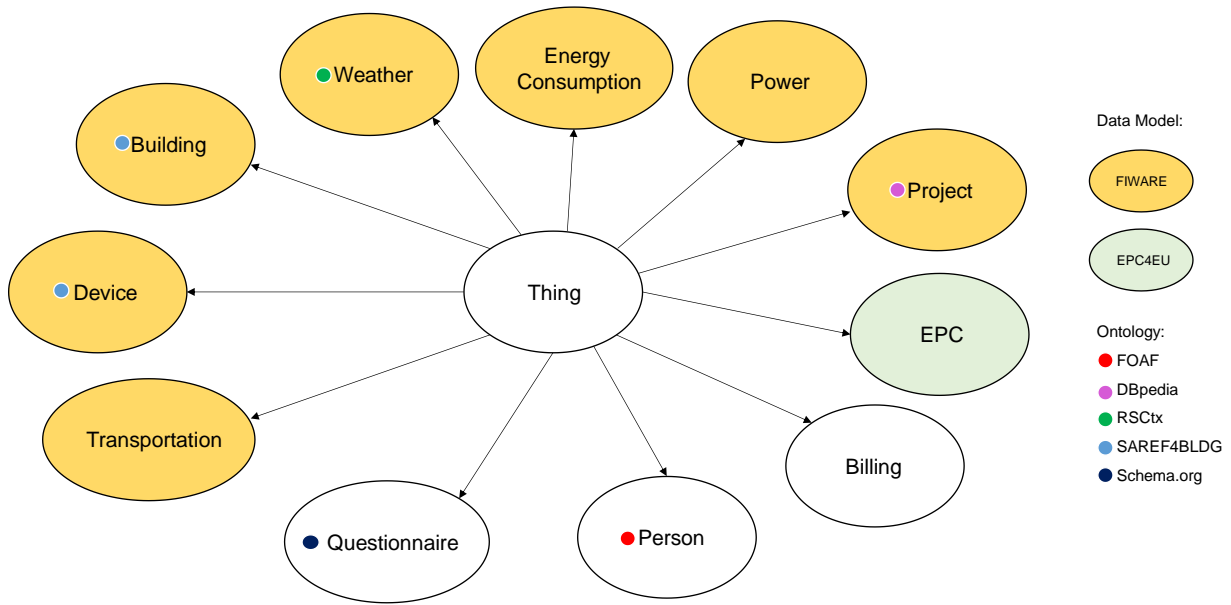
Weather

Energy Consumption

Power

Building

Project

Device

Thing

EPC

Transportation

Billing

Questionnaire

Person

Data Model:

FIWARE

EPC4EU

Ontology:

FOAF

DBpedia

RSCtx

SAREF4BLDG

Schema.org